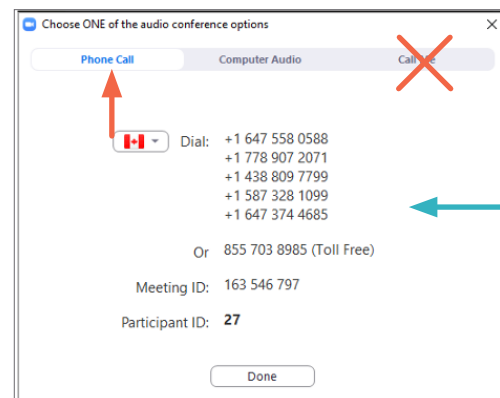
Choose ONE of the audio conference options

Phone Call
Computer Audio
Call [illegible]e

Dial: +1 647 558 0588
+1 778 907 2071
+1 438 809 7799
+1 587 328 1099
+1 647 374 4685

Or 855 703 8985 (Toll Free)

Meeting ID: 163 546 797

Participant ID: 27

Done